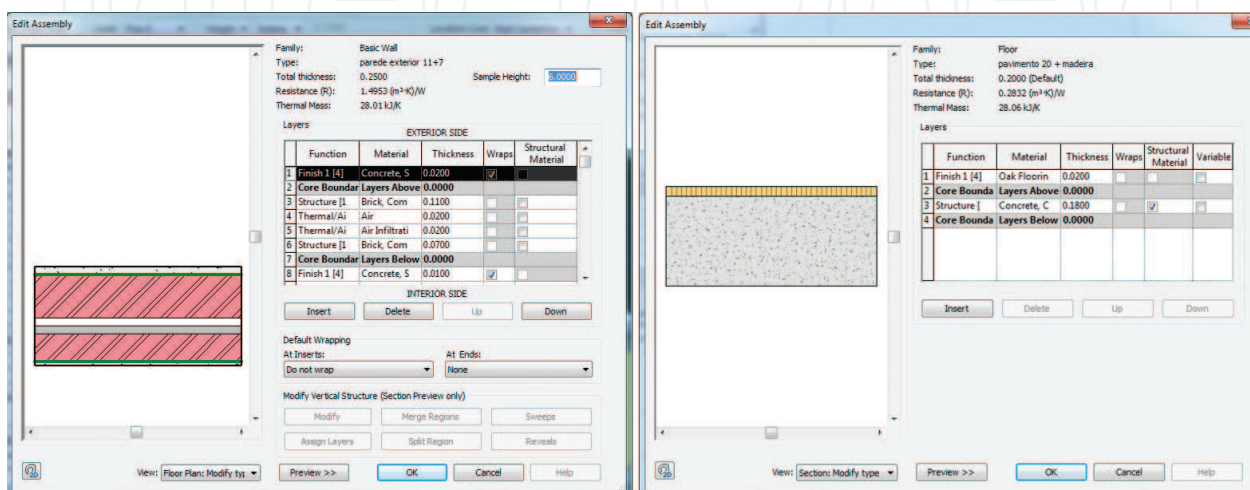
Edit Assembly

Family: Basic Wall
Type: parede exterior 11+7
Total thickness: 0.2500
Resistance (R): 1.4953 (m²·K)/W
Thermal Mass: 28.01 kJ/K

Sample Height: 6.0000

Layers

EXTERIOR SIDE

| | Function | Material | Thickness | Wraps | Structural Material |
|---|---|---|---|---|---|
| 1 | Finish 1 [4] | Concrete, S | 0.0200 | ☑ | ☐ |
| 2 | Core Boundar | Layers Above | 0.0000 | | |
| 3 | Structure [1 | Brick, Com | 0.1100 | ☐ | ☐ |
| 4 | Thermal/Ai | Air | 0.0200 | ☐ | ☐ |
| 5 | Thermal/Ai | Air Infiltrati | 0.0200 | ☐ | ☐ |
| 6 | Structure [1 | Brick, Com | 0.0700 | ☐ | ☐ |
| 7 | Core Boundar | Layers Below | 0.0000 | | |
| 8 | Finish 1 [4] | Concrete, S | 0.0100 | ☑ | ☐ |

INTERIOR SIDE

Insert Delete Up Down

Default Wrapping
At Inserts: Do not wrap
At Ends: None

Modify Vertical Structure (Section Preview only)
Modify Merge Regions Sweeps
Assign Layers Split Region Reveals

View: Floor Plan: Modify typ
Preview >> OK Cancel Help

Edit Assembly

Family: Floor
Type: pavimento 20 + madeira
Total thickness: 0.2000 (Default)
Resistance (R): 0.2832 (m²·K)/W
Thermal Mass: 28.06 kJ/K

Layers

| | Function | Material | Thickness | Wraps | Structural Material | Variable |
|---|---|---|---|---|---|---|
| 1 | Finish 1 [4] | Oak Floorin | 0.0200 | ☐ | ☐ | ☐ |
| 2 | Core Bounda | Layers Above | 0.0000 | | | |
| 3 | Structure [ | Concrete, C | 0.1800 | ☐ | ☑ | ☐ |
| 4 | Core Bounda | Layers Below | 0.0000 | | | |

Insert Delete Up Down

View: Section: Modify type
Preview >> OK Cancel Help